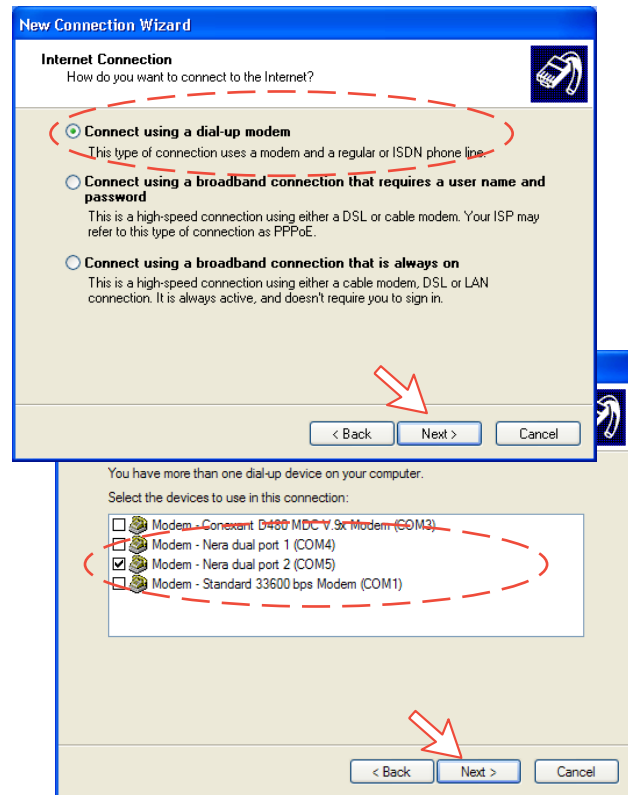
New Connection Wizard

Internet Connection
How do you want to connect to the Internet?

Connect using a dial-up modem
This type of connection uses a modem and a regular or ISDN phone line.

Connect using a broadband connection that requires a user name and password
This is a high-speed connection using either a DSL or cable modem. Your ISP may refer to this type of connection as PPPoE.

Connect using a broadband connection that is always on
This is a high-speed connection using either a cable modem, DSL or LAN connection. It is always active, and doesn't require you to sign in.

< Back Next > Cancel

You have more than one dial-up device on your computer.

Select the devices to use in this connection:

Modem - Conexant D480 MDC V.9x Modem (COM3)
Modem - Nera dual port 1 (COM4)
Modem - Nera dual port 2 (COM5)
Modem - Standard 33600 bps Modem (COM1)

< Back Next > Cancel